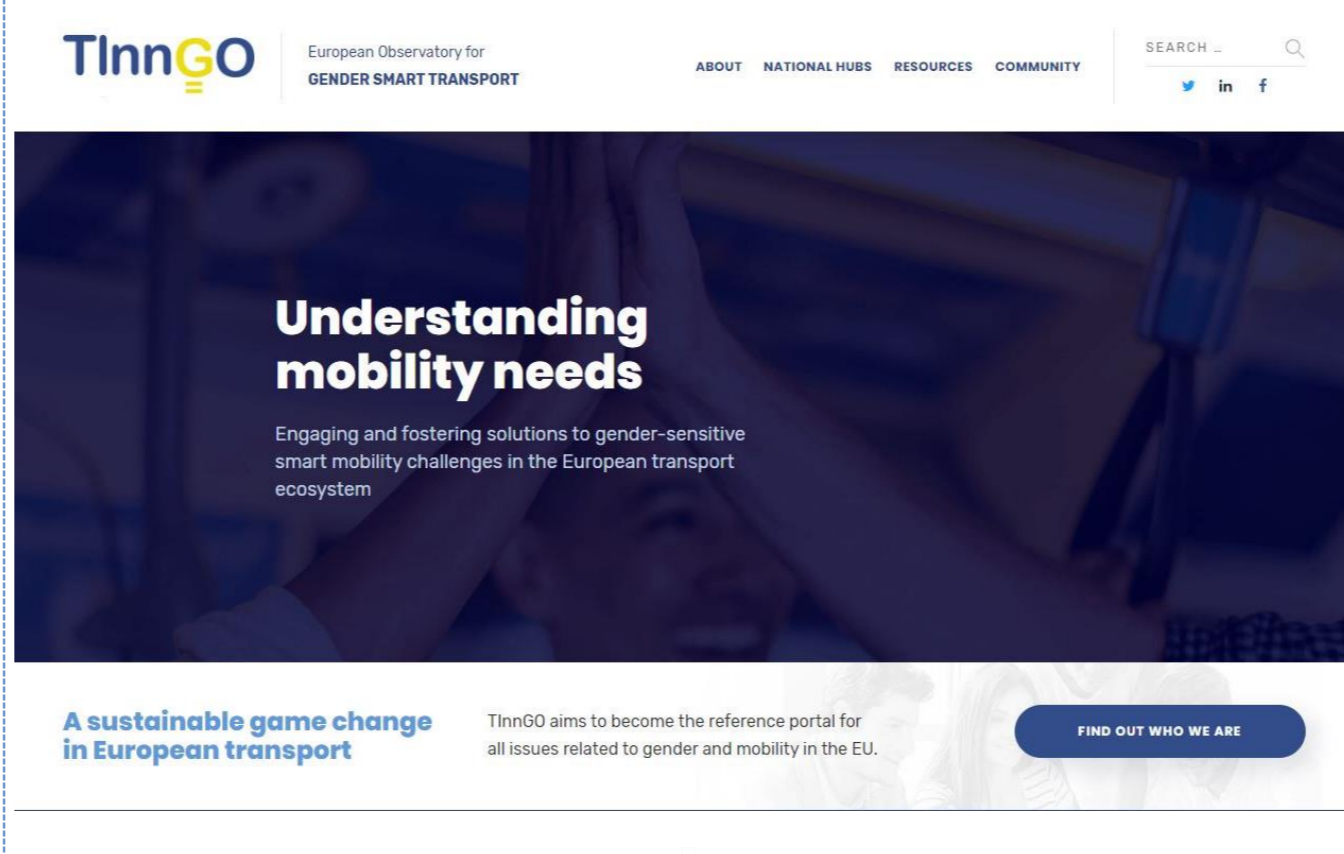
TInnGO

European Observatory for
GENDER SMART TRANSPORT

ABOUT NATIONAL HUBS RESOURCES COMMUNITY

SEARCH ...

Understanding mobility needs

Engaging and fostering solutions to gender-sensitive smart mobility challenges in the European transport ecosystem

A sustainable game change in European transport

TInnGO aims to become the reference portal for all issues related to gender and mobility in the EU.

FIND OUT WHO WE ARE